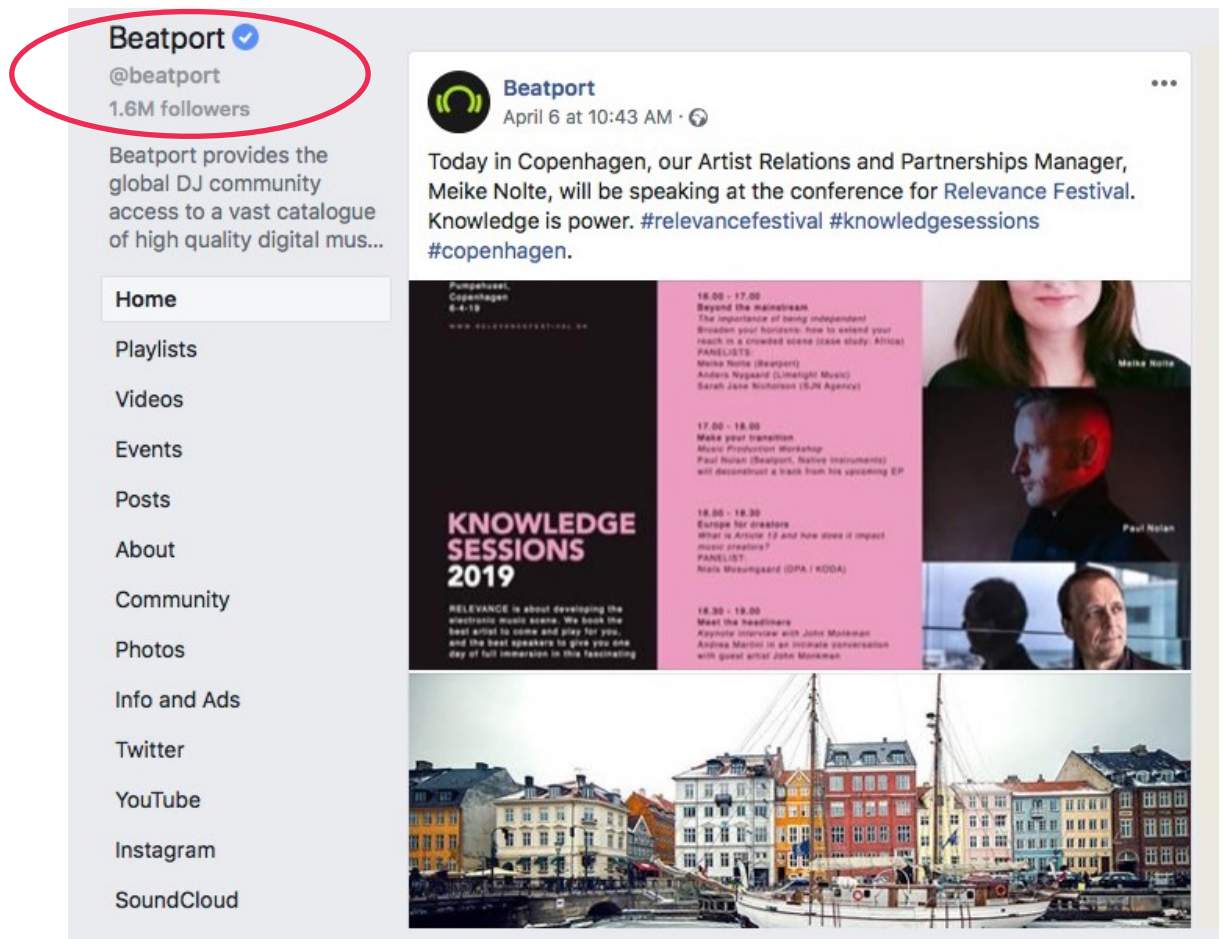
Beatport
@beatport
1.6M followers

Beatport provides the global DJ community access to a vast catalogue of high quality digital mus...

Home
Playlists
Videos
Events
Posts
About
Community
Photos
Info and Ads
Twitter
YouTube
Instagram
SoundCloud

Beatport
April 6 at 10:43 AM ·

Today in Copenhagen, our Artist Relations and Partnerships Manager, Meike Nolte, will be speaking at the conference for Relevance Festival. Knowledge is power. #relevancefestival #knowledgesessions #copenhagen.

Pumpehuset, Copenhagen
6-4-19
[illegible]

KNOWLEDGE SESSIONS 2019

RELEVANCE is about developing the electronic music scene. We book the best artist to come and play for you, and the best speakers to give you one day of full immersion in this fascinating

16.00 - 17.00
Beyond the mainstream
The importance of being independent
Broaden your horizons: how to extend your reach in a crowded scene (case study: Africa)
PANELISTS:
Meike Nolte (Beatport)
Anders Nygaard (Limelight Music)
Sarah Jane Nicholson (SJN Agency)

17.00 - 18.00
Make your transition
Music Production Workshop
Paul Nolan (Beatport, Native Instruments) will deconstruct a track from his upcoming EP

18.00 - 18.30
Europe for creators
What is Article 13 and how does it impact music creators?
PANELIST:
Niels Mosumgaard (DPA / KODA)

18.30 - 19.00
Meet the headliners
Keynote interview with John Monkman
Andrea Martini in an intimate conversation with guest artist John Monkman

Meike Nolte
Paul Nolan